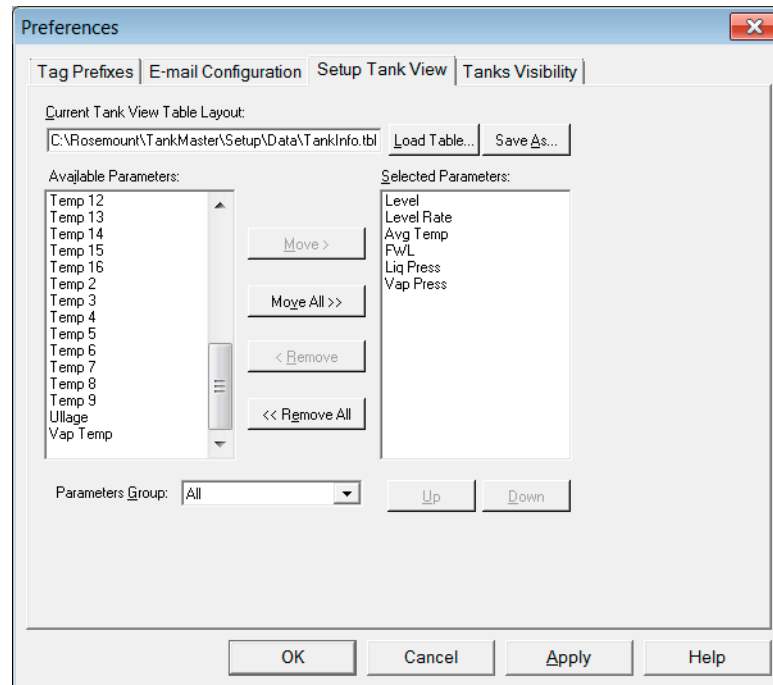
Preferences

Tag Prefixes | E-mail Configuration | Setup Tank View | Tanks Visibility

Current Tank View Table Layout:

C:\Rosemount\TankMaster\Setup\Data\TankInfo.tbl

Load Table...

Save As...

Available Parameters:

Temp 12
Temp 13
Temp 14
Temp 15
Temp 16
Temp 2
Temp 3
Temp 4
Temp 5
Temp 6
Temp 7
Temp 8
Temp 9
Ullage
Vap Temp

Move >

Move All >>

< Remove

<< Remove All

Selected Parameters:

Level
Level Rate
Avg Temp
FWL
Liq Press
Vap Press

Parameters Group: All

Up

Down

OK

Cancel

Apply

Help